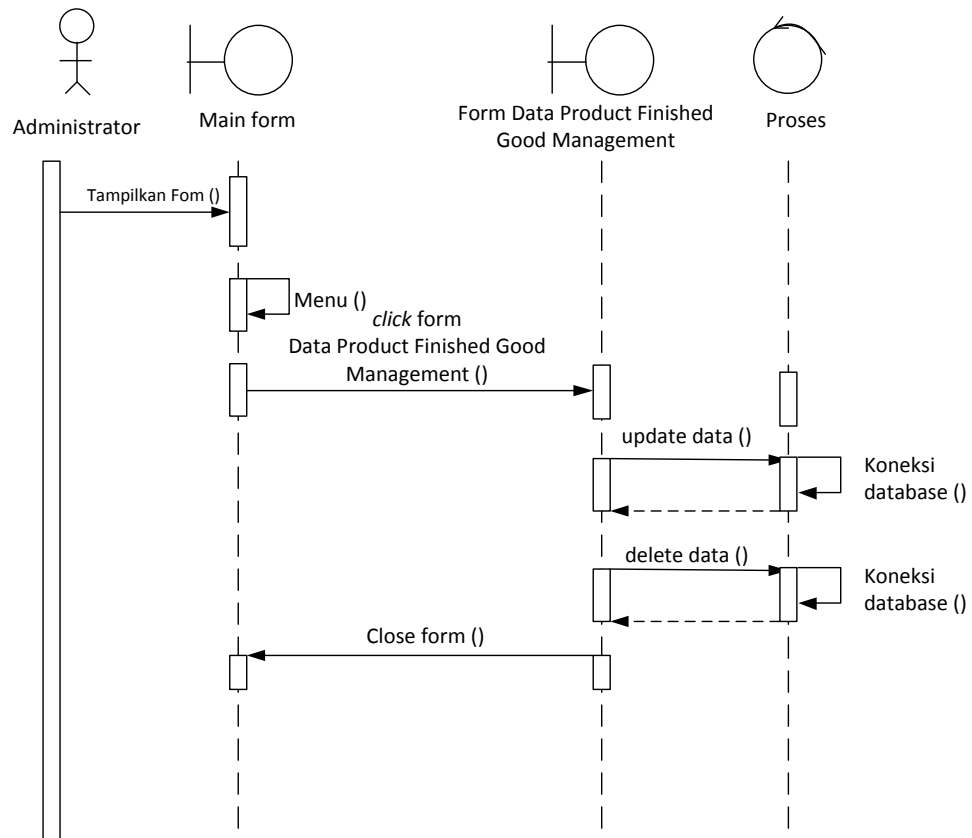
Administrator

Main form

Form Data Product Finished Good Management

Proses

Tampilkan Fom ()

Menu ()

*click* form Data Product Finished Good Management ()

update data ()

Koneksi database ()

delete data ()

Koneksi database ()

Close form ()